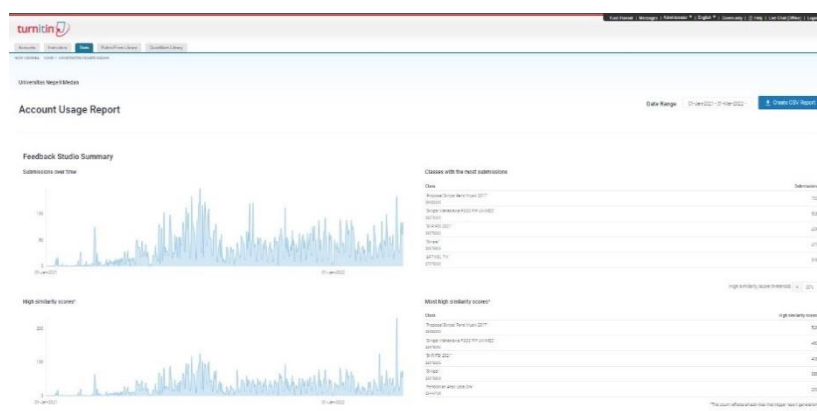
turnitin

Kurt Hornell | Messages | Administrator ▾ | English ▾ | Community | Help | Live Chat (Offline) | Logout

Accounts | Instructors | Stats | Rubric/Form Library | QuickMark Library

Universitas Negeri Medan

Account Usage Report

Date Range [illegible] - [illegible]

Create CSV Report

Feedback Studio Summary

Submissions over time

01-Jan-2021

01-Jan-2022

Classes with the most submissions

| Class | Submissions |
|---|---|
| "Proposal Skripsi Tarek Huwa 2017" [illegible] | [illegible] |
| "Skripsi Mahasiswa FISS FIP UNIMED" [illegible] | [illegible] |
| "SKRIPSI 2021" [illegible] | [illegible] |
| "Skripsi" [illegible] | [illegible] |
| "ARTIKEL TF" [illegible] | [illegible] |

High similarity score threshold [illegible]

High similarity scores*

01-Jan-2021

01-Jan-2022

Most high similarity scores*

| Class | High similarity scores |
|---|---|
| "Proposal Skripsi Tarek Huwa 2017" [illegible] | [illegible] |
| "Skripsi Mahasiswa FISS FIP UNIMED" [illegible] | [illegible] |
| "SKRIPSI 2021" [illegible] | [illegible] |
| "Skripsi" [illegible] | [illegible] |
| "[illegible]" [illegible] | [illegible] |

*This count reflects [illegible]